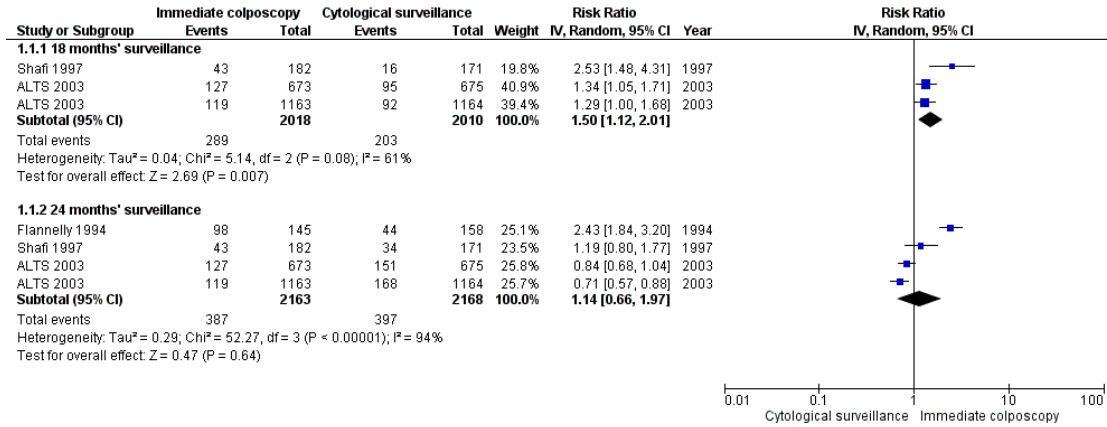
| Study or Subgroup | Immediate colposcopy Events | Total | Cytological surveillance Events | Total | Weight | Risk Ratio IV, Random, 95% CI | Year |
|---|---|---|---|---|---|---|---|
| **1.1.1 18 months' surveillance** | | | | | | | |
| Shafi 1997 | 43 | 182 | 16 | 171 | 19.8% | 2.53 [1.48, 4.31] | 1997 |
| ALTS 2003 | 127 | 673 | 95 | 675 | 40.9% | 1.34 [1.05, 1.71] | 2003 |
| ALTS 2003 | 119 | 1163 | 92 | 1164 | 39.4% | 1.29 [1.00, 1.68] | 2003 |
| **Subtotal (95% CI)** | | **2018** | | **2010** | **100.0%** | **1.50 [1.12, 2.01]** | |
| Total events | 289 | | 203 | | | | |

Heterogeneity: Tau² = 0.04; Chi² = 5.14, df = 2 (P = 0.08); I² = 61%
Test for overall effect: Z = 2.69 (P = 0.007)

| Study or Subgroup | Immediate colposcopy Events | Total | Cytological surveillance Events | Total | Weight | Risk Ratio IV, Random, 95% CI | Year |
|---|---|---|---|---|---|---|---|
| **1.1.2 24 months' surveillance** | | | | | | | |
| Flannelly 1994 | 98 | 145 | 44 | 158 | 25.1% | 2.43 [1.84, 3.20] | 1994 |
| Shafi 1997 | 43 | 182 | 34 | 171 | 23.5% | 1.19 [0.80, 1.77] | 1997 |
| ALTS 2003 | 127 | 673 | 151 | 675 | 25.8% | 0.84 [0.68, 1.04] | 2003 |
| ALTS 2003 | 119 | 1163 | 168 | 1164 | 25.7% | 0.71 [0.57, 0.88] | 2003 |
| **Subtotal (95% CI)** | | **2163** | | **2168** | **100.0%** | **1.14 [0.66, 1.97]** | |
| Total events | 387 | | 397 | | | | |

Heterogeneity: Tau² = 0.29; Chi² = 52.27, df = 3 (P < 0.00001); I² = 94%
Test for overall effect: Z = 0.47 (P = 0.64)

Risk Ratio
IV, Random, 95% CI

0.01 0.1 1 10 100
Cytological surveillance Immediate colposcopy